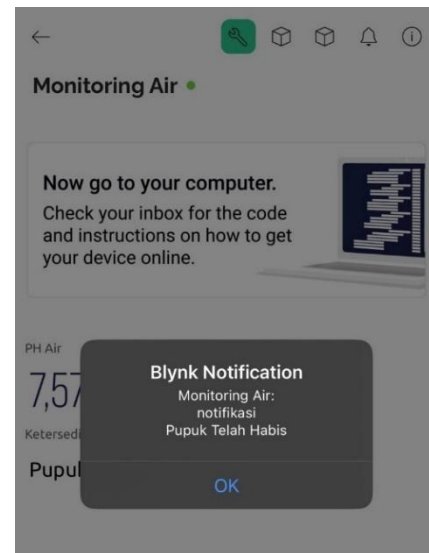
Monitoring Air

Now go to your computer.
Check your inbox for the code and instructions on how to get your device online.

PH Air
7,57
Ketersedi
Pupul

Blynk Notification
Monitoring Air:
notifikasi
Pupuk Telah Habis

OK